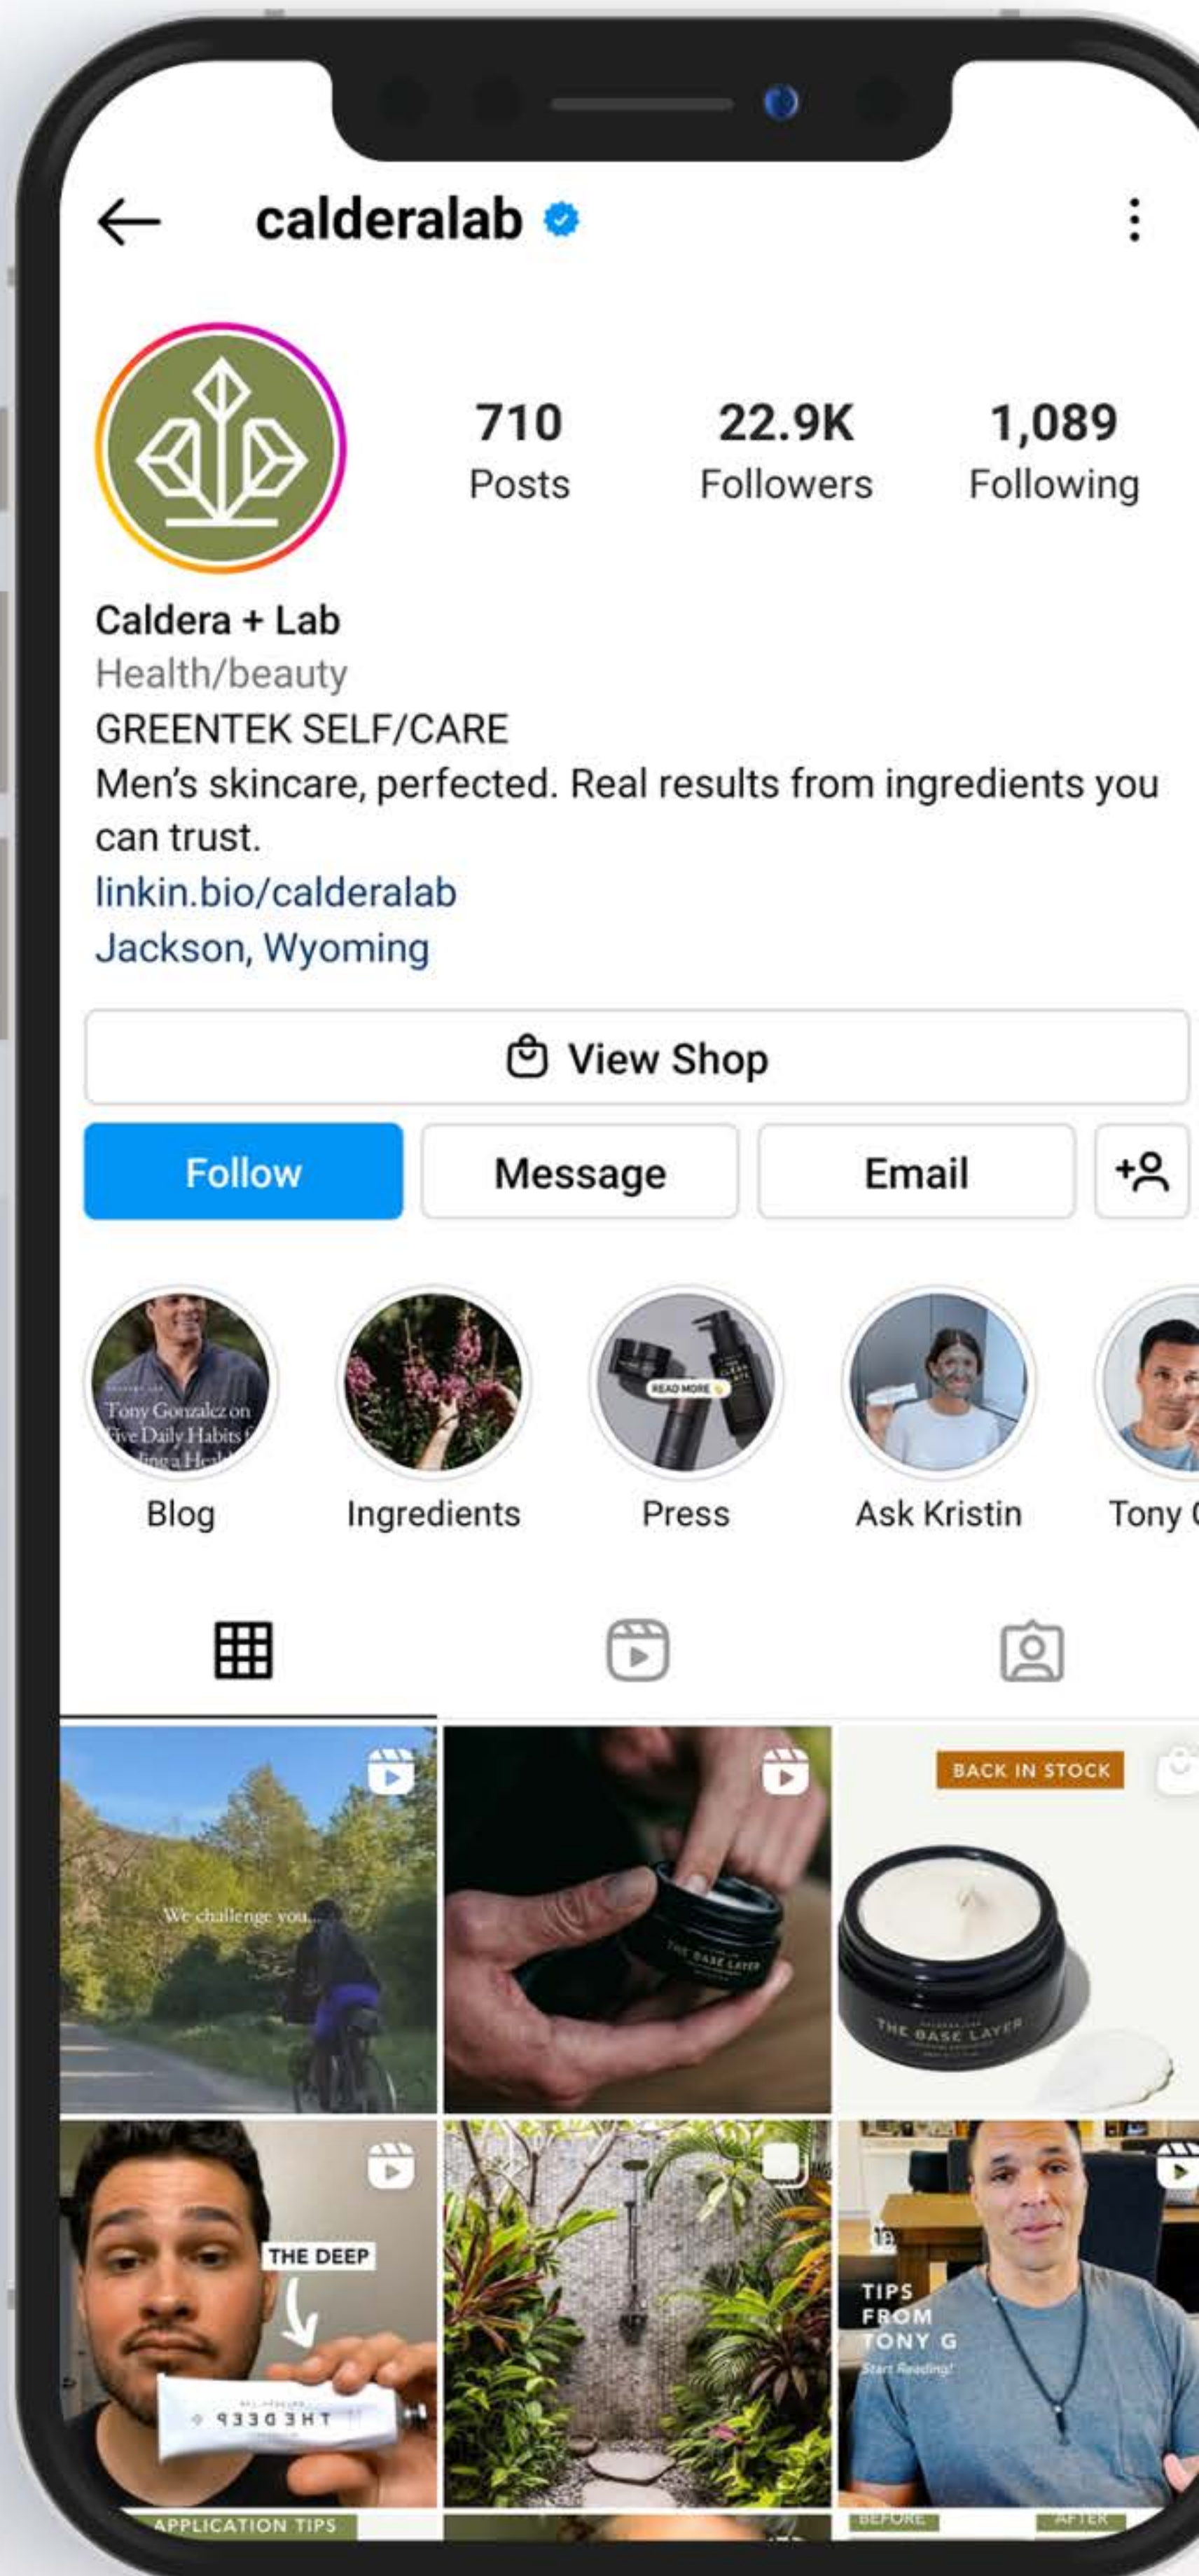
calderalab

710 Posts
22.9K Followers
1,089 Following

Caldera + Lab
Health/beauty
GREENTEK SELF/CARE
Men's skincare, perfected. Real results from ingredients you can trust.
linkin.bio/calderalab
Jackson, Wyoming

View Shop

Follow
Message
Email

Tony Gonzalez on Five Daily Habits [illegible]
Blog
Ingredients
READ MORE
Press
Ask Kristin
Tony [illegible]

We challenge you...
THE BASE LAYER
BACK IN STOCK
THE BASE LAYER
THE DEEP
THE DEEP
APPLICATION TIPS
TIPS FROM TONY G
Start Reading!
BEFORE
AFTER